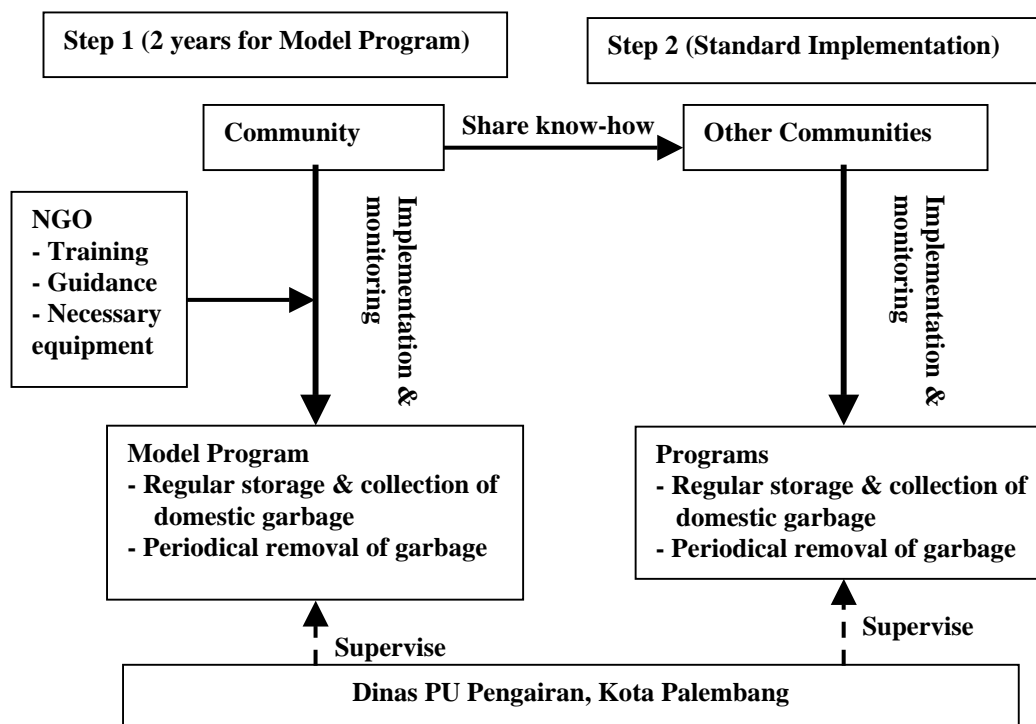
Step 1 (2 years for Model Program)

Step 2 (Standard Implementation)

Community

Share know-how

Other Communities

Implementation & monitoring

Implementation & monitoring

NGO
- Training
- Guidance
- Necessary equipment

Model Program
- Regular storage & collection of domestic garbage
- Periodical removal of garbage

Programs
- Regular storage & collection of domestic garbage
- Periodical removal of garbage

Supervise

Supervise

Dinas PU Pengairan, Kota Palembang